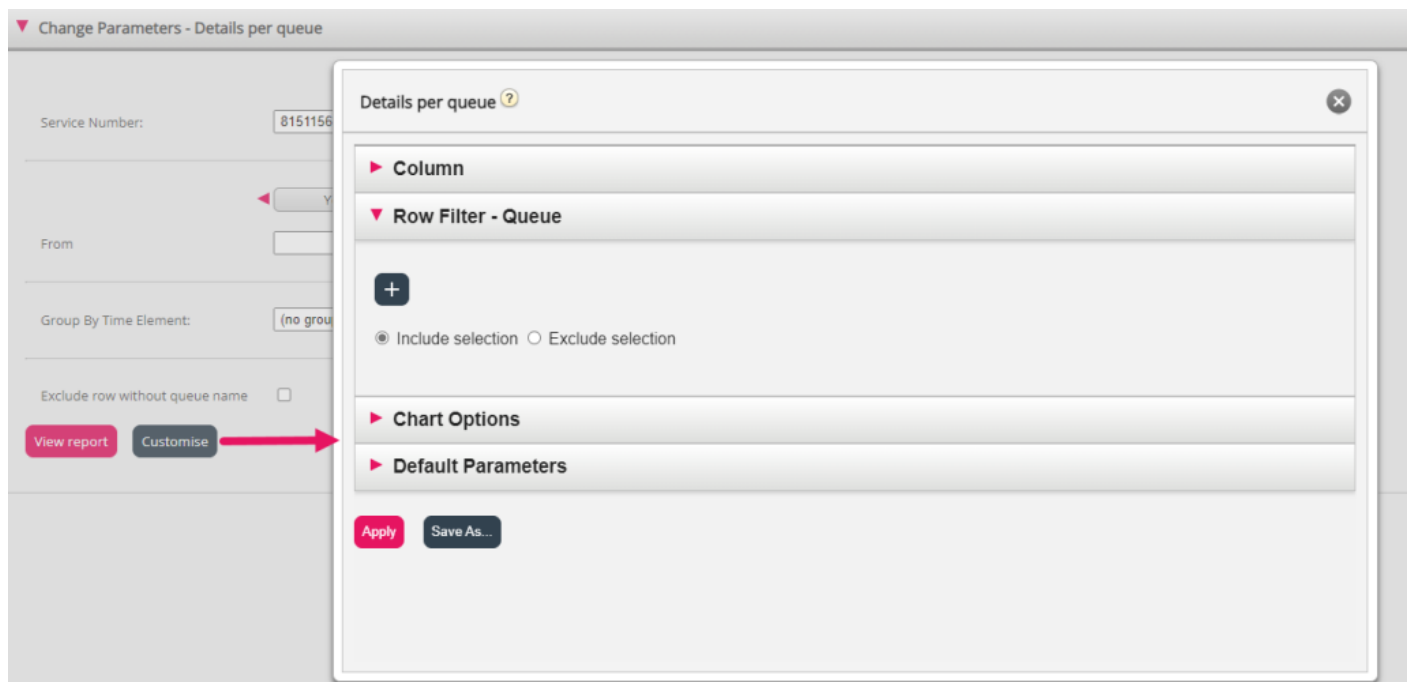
Change Parameters - Details per queue

Service Number: 8151156

Y

From

Group By Time Element: (no grou

Exclude row without queue name

View report Customise

Details per queue ?

Column

Row Filter - Queue

+

Include selection Exclude selection

Chart Options

Default Parameters

Apply Save As...